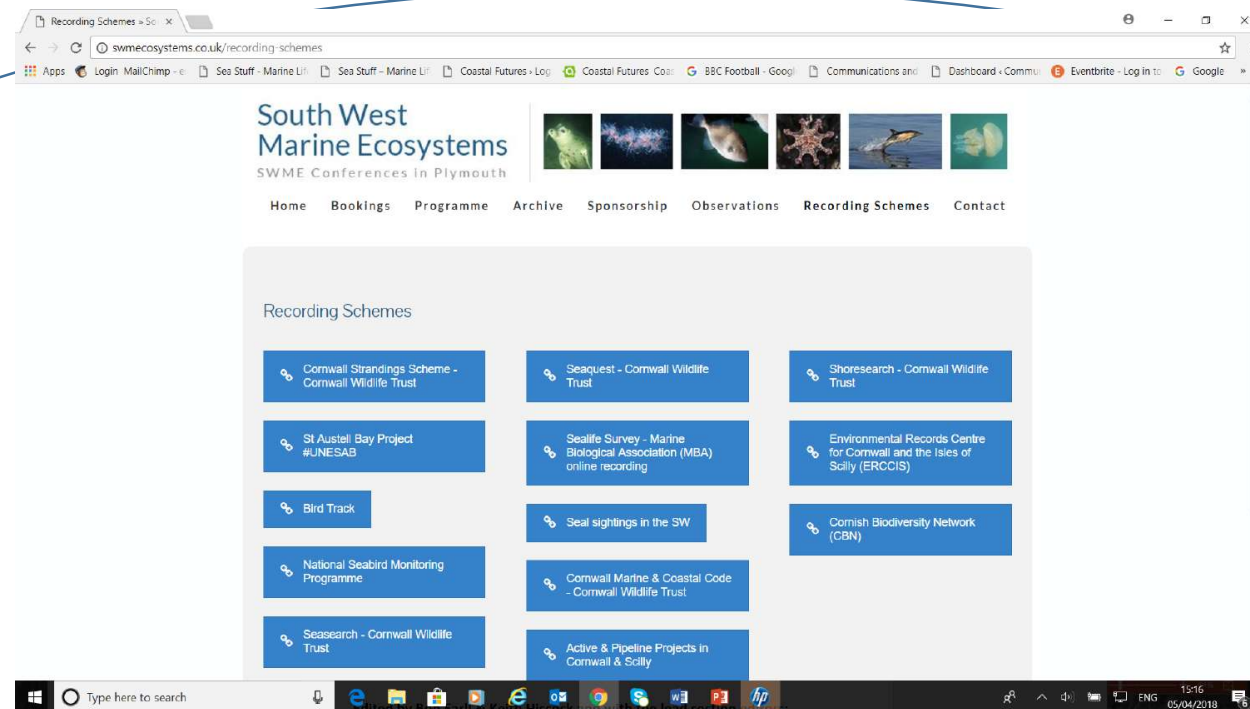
Recording Schemes » So ×

swmecosystems.co.uk/recording-schemes

Apps Login MailChimp - e Sea Stuff - Marine Lif Sea Stuff – Marine Lif Coastal Futures › Log Coastal Futures Coa BBC Football - Googl Communications and Dashboard ‹ Commu Eventbrite - Log in to Google »

South West Marine Ecosystems
SWME Conferences in Plymouth

Home Bookings Programme Archive Sponsorship Observations Recording Schemes Contact

Recording Schemes

Cornwall Strandings Scheme - Cornwall Wildlife Trust

St Austell Bay Project #UNESAB

Bird Track

National Seabird Monitoring Programme

Seasearch - Cornwall Wildlife Trust

Seaquest - Cornwall Wildlife Trust

Sealife Survey - Marine Biological Association (MBA) online recording

Seal sightings in the SW

Cornwall Marine & Coastal Code - Cornwall Wildlife Trust

Active & Pipeline Projects in Cornwall & Scilly

Shoresearch - Cornwall Wildlife Trust

Environmental Records Centre for Cornwall and the Isles of Scilly (ERCCIS)

Cornish Biodiversity Network (CBN)

Type here to search

ENG 15:16 05/04/2018